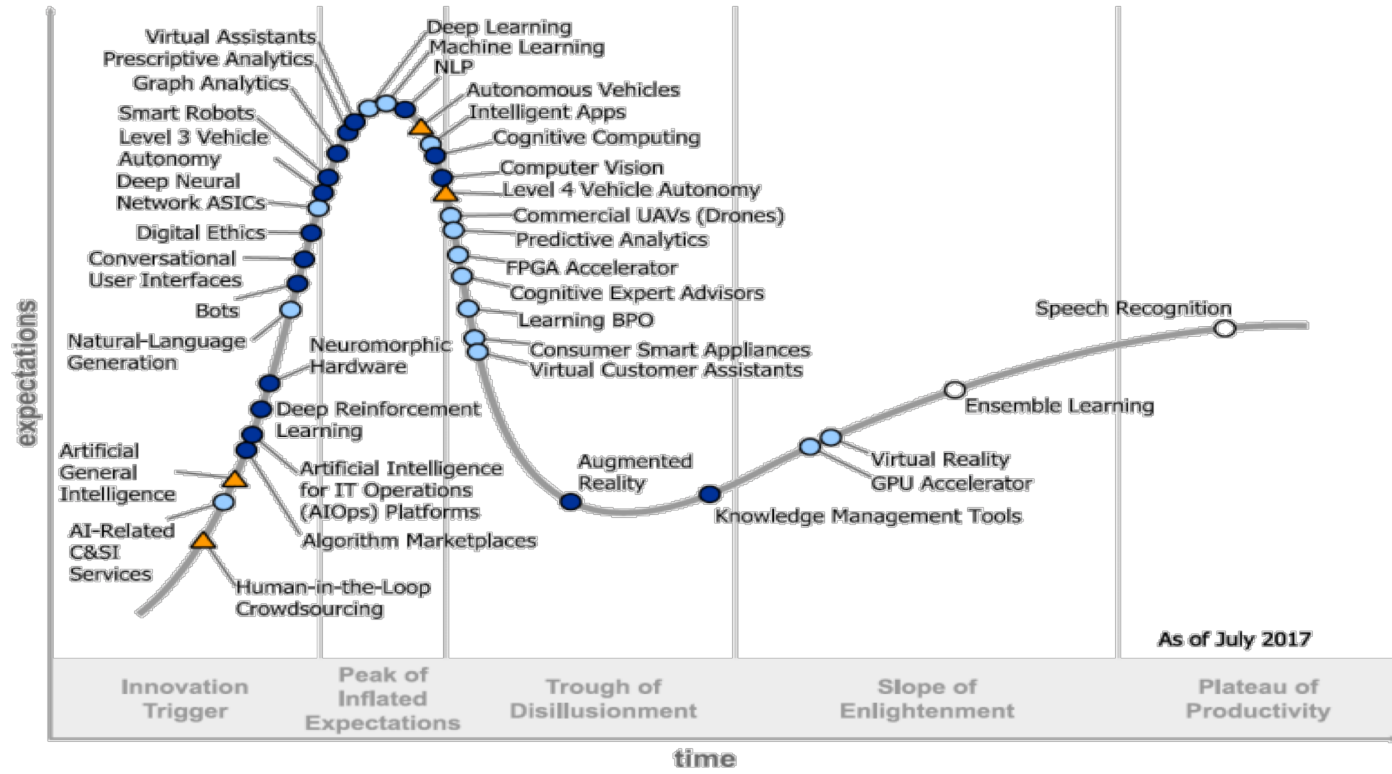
Virtual Assistants
Prescriptive Analytics
Graph Analytics
Smart Robots
Level 3 Vehicle Autonomy
Deep Neural Network ASICs
Digital Ethics
Conversational User Interfaces
Bots
Natural-Language Generation
Deep Learning
Machine Learning
NLP
Autonomous Vehicles
Intelligent Apps
Cognitive Computing
Computer Vision
Level 4 Vehicle Autonomy
Commercial UAVs (Drones)
Predictive Analytics
FPGA Accelerator
Cognitive Expert Advisors
Learning BPO
Consumer Smart Appliances
Virtual Customer Assistants
Neuromorphic Hardware
Deep Reinforcement Learning
Artificial General Intelligence
Artificial Intelligence for IT Operations (AIOps) Platforms
AI-Related C&SI Services
Algorithm Marketplaces
Human-in-the-Loop Crowdsourcing
Augmented Reality
Knowledge Management Tools
Virtual Reality
GPU Accelerator
Ensemble Learning
Speech Recognition
As of July 2017
expectations
Innovation Trigger
Peak of Inflated Expectations
Trough of Disillusionment
Slope of Enlightenment
Plateau of Productivity
time